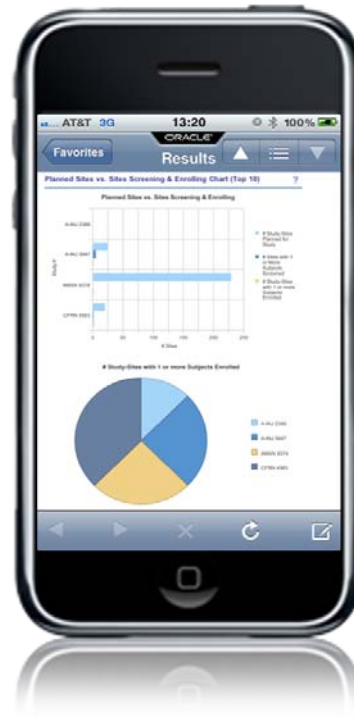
AT&T 3G 13:20 100%
ORACLE
Favorites Results
Planned Sites vs. Sites Screening & Enrolling Chart (Top 10) ?
Planned Sites vs. Sites Screening & Enrolling
A-AU C366
A-AU 5647
IMIEN 3CI4
CFRN 4383
Study #
0 50 100 150 200 250
# Sites
# Study-Sites Planned for Study
# Sites with 1 or More Subjects Screened
# Study-Sites with 1 or more Subjects Enrolled
# Study-Sites with 1 or more Subjects Enrolled
A-AU C366
A-AU 5647
IMIEN 3CI4
CFRN 4383